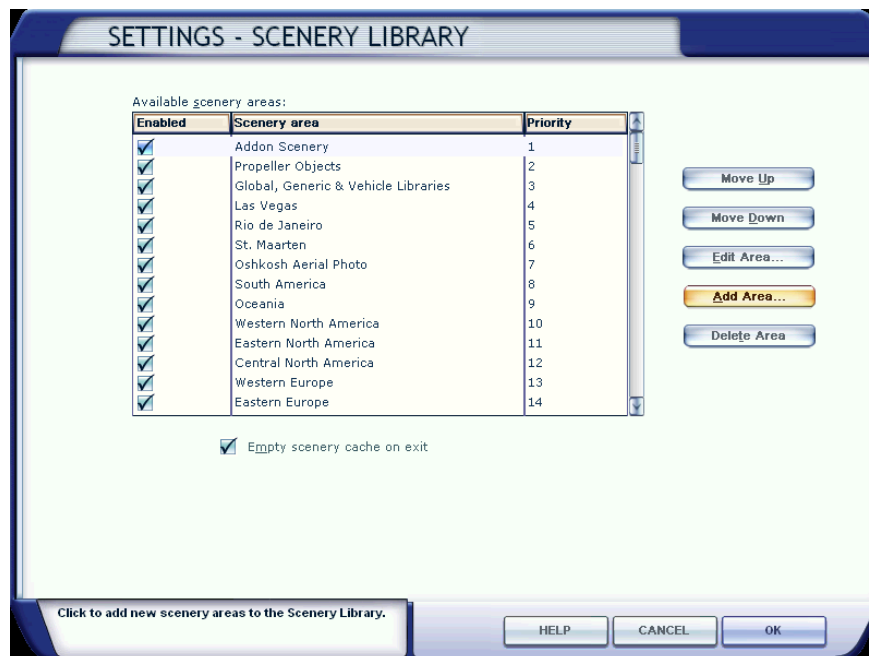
SETTINGS - SCENERY LIBRARY

Available scenery areas:

| Enabled | Scenery area | Priority |
|---|---|---|
| ✓ | Addon Scenery | 1 |
| ✓ | Propeller Objects | 2 |
| ✓ | Global, Generic & Vehicle Libraries | 3 |
| ✓ | Las Vegas | 4 |
| ✓ | Rio de Janeiro | 5 |
| ✓ | St. Maarten | 6 |
| ✓ | Oshkosh Aerial Photo | 7 |
| ✓ | South America | 8 |
| ✓ | Oceania | 9 |
| ✓ | Western North America | 10 |
| ✓ | Eastern North America | 11 |
| ✓ | Central North America | 12 |
| ✓ | Western Europe | 13 |
| ✓ | Eastern Europe | 14 |

Move Up
Move Down
Edit Area...
Add Area...
Delete Area

Empty scenery cache on exit

Click to add new scenery areas to the Scenery Library.

HELP
CANCEL
OK